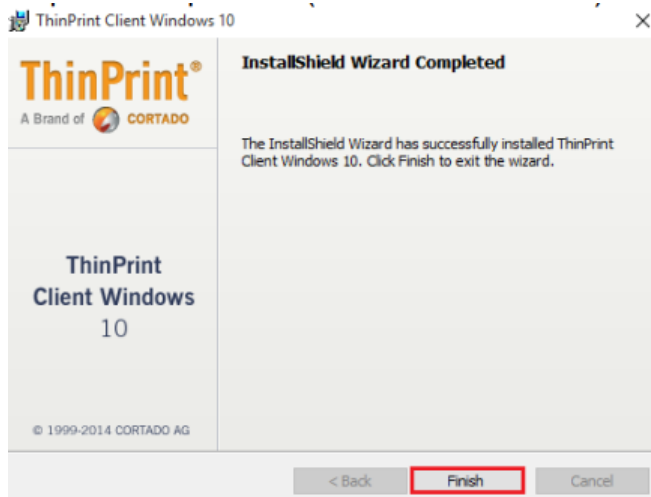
ThinPrint Client Windows 10

×

ThinPrint®
A Brand of CORTADO

ThinPrint
Client Windows
10

© 1999-2014 CORTADO AG

InstallShield Wizard Completed

The InstallShield Wizard has successfully installed ThinPrint Client Windows 10. Click Finish to exit the wizard.

< Back

Finish

Cancel